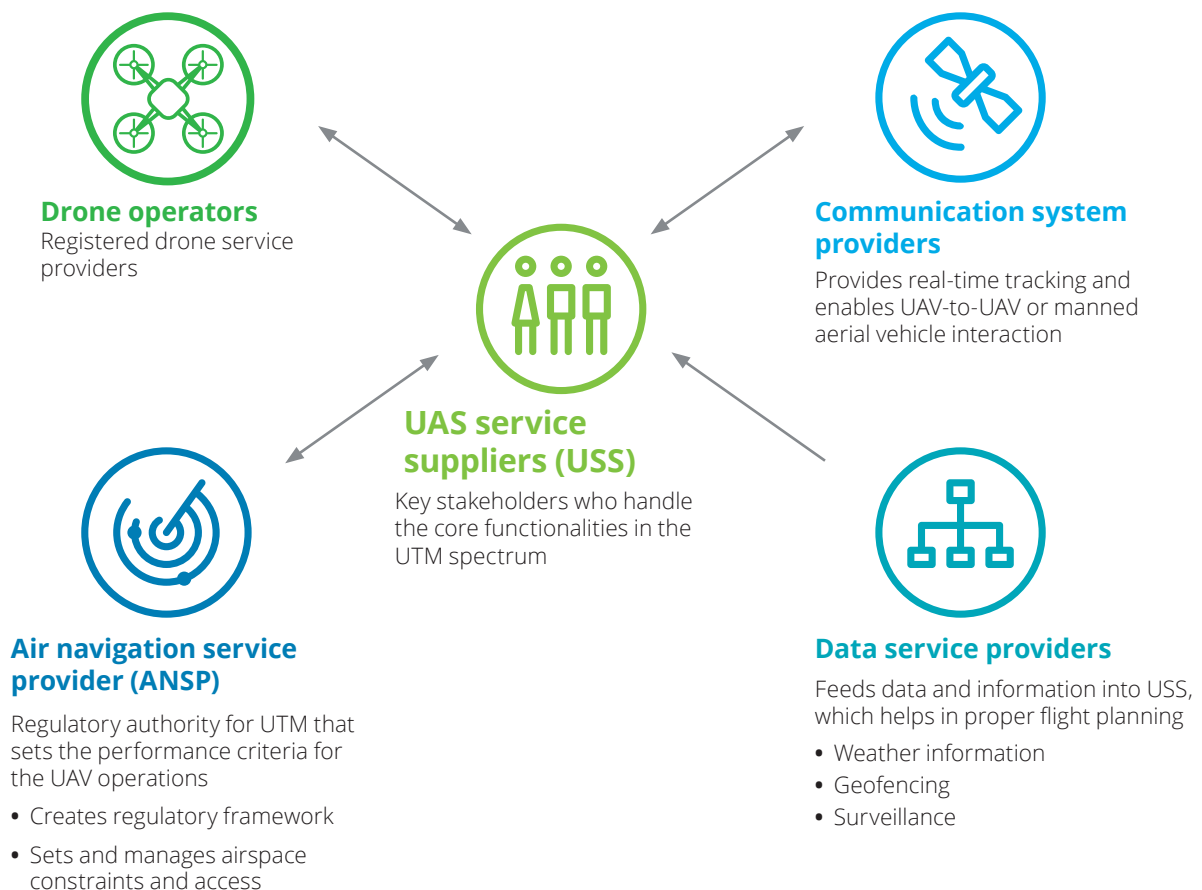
**Drone operators**
Registered drone service providers

**Communication system providers**
Provides real-time tracking and enables UAV-to-UAV or manned aerial vehicle interaction

**UAS service suppliers (USS)**
Key stakeholders who handle the core functionalities in the UTM spectrum

**Air navigation service provider (ANSP)**
Regulatory authority for UTM that sets the performance criteria for the UAV operations
• Creates regulatory framework
• Sets and manages airspace constraints and access

**Data service providers**
Feeds data and information into USS, which helps in proper flight planning
• Weather information
• Geofencing
• Surveillance